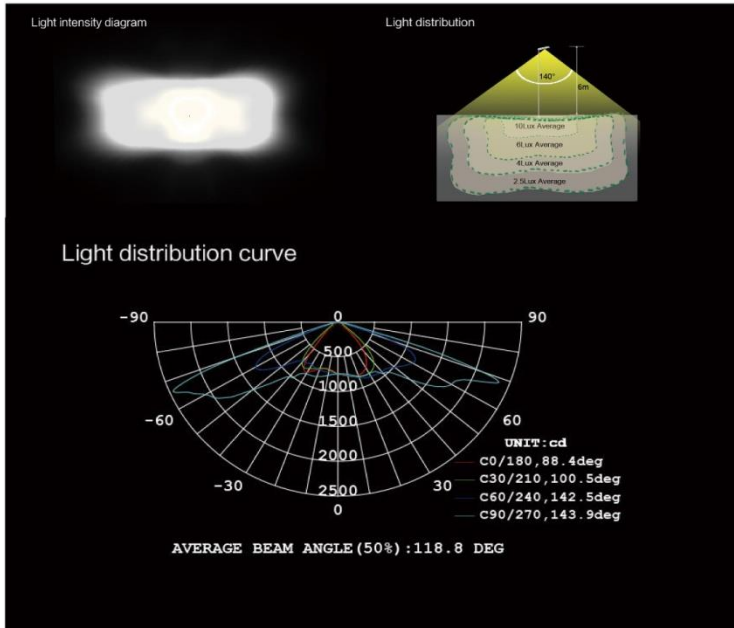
Light intensity diagram

Light distribution

140°

6m

10Lux Average

6Lux Average

4Lux Average

2.5Lux Average

Light distribution curve

-90

0

90

500

1000

-60

1500

60

UNIT:cd

2000

C0/180,88.4deg

-30

2500

30

C30/210,100.5deg

0

C60/240,142.5deg

C90/270,143.9deg

AVERAGE BEAM ANGLE(50%):118.8 DEG